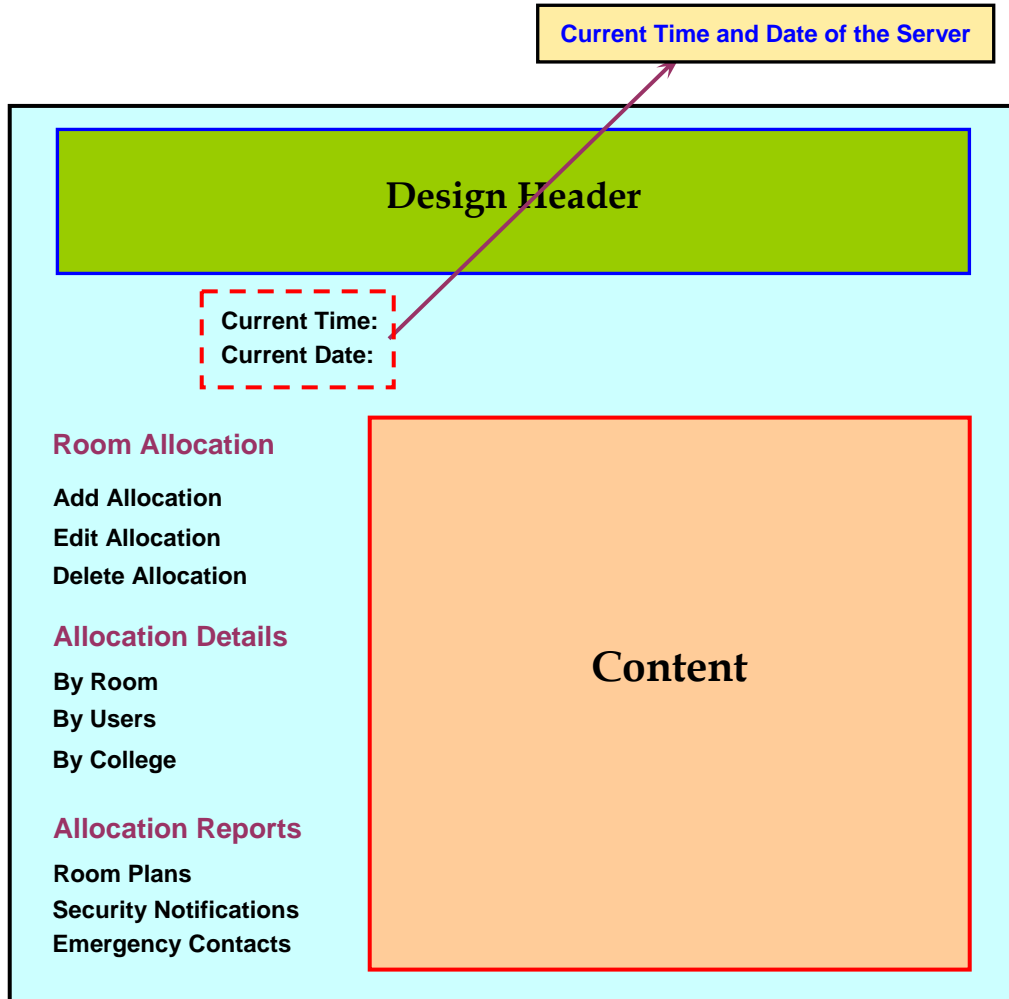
Current Time and Date of the Server

Design Header

Current Time:
Current Date:

Room Allocation

Add Allocation
Edit Allocation
Delete Allocation

Allocation Details

By Room
By Users
By College

Allocation Reports

Room Plans
Security Notifications
Emergency Contacts

Content